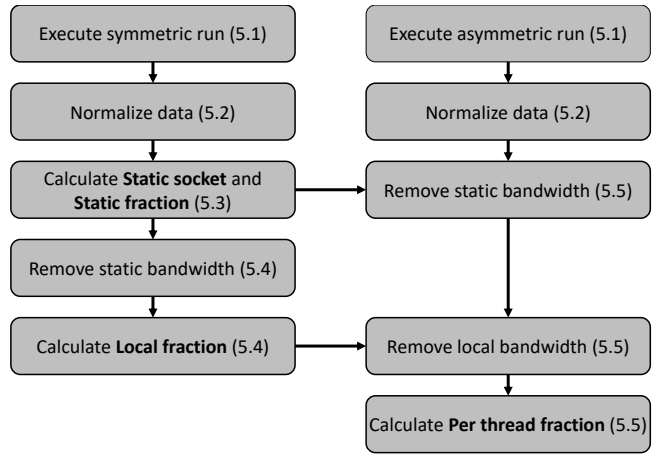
Execute symmetric run (5.1)

Normalize data (5.2)

Calculate **Static socket** and **Static fraction** (5.3)

Remove static bandwidth (5.4)

Calculate **Local fraction** (5.4)

Execute asymmetric run (5.1)

Normalize data (5.2)

Remove static bandwidth (5.5)

Remove local bandwidth (5.5)

Calculate **Per thread fraction** (5.5)